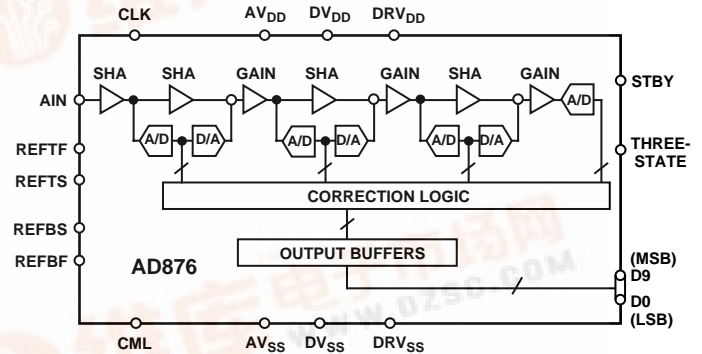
CLK $AV_{DD}$ $DV_{DD}$ $DRV_{DD}$

SHA SHA GAIN SHA GAIN SHA GAIN

AIN

A/D D/A A/D D/A A/D D/A A/D

STBY

THREE-STATE

REFTF

REFTS

REFBS

REFBF

CORRECTION LOGIC

OUTPUT BUFFERS

AD876

(MSB) D9

D0 (LSB)

www.0zsc.com

CML $AV_{SS}$ $DV_{SS}$ $DRV_{SS}$